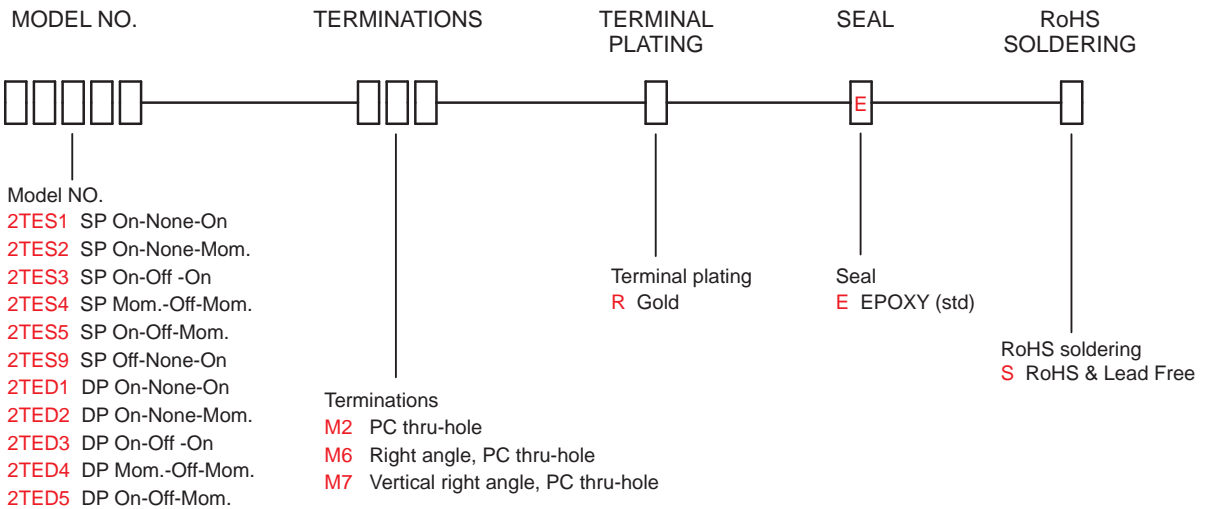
MODEL NO.

TERMINATIONS

TERMINAL PLATING

SEAL

RoHS SOLDERING

E

Model NO.
2TES1 SP On-None-On
2TES2 SP On-None-Mom.
2TES3 SP On-Off -On
2TES4 SP Mom.-Off-Mom.
2TES5 SP On-Off-Mom.
2TES9 SP Off-None-On
2TED1 DP On-None-On
2TED2 DP On-None-Mom.
2TED3 DP On-Off -On
2TED4 DP Mom.-Off-Mom.
2TED5 DP On-Off-Mom.

Terminations
M2 PC thru-hole
M6 Right angle, PC thru-hole
M7 Vertical right angle, PC thru-hole

Terminal plating
R Gold

Seal
E EPOXY (std)

RoHS soldering
S RoHS & Lead Free